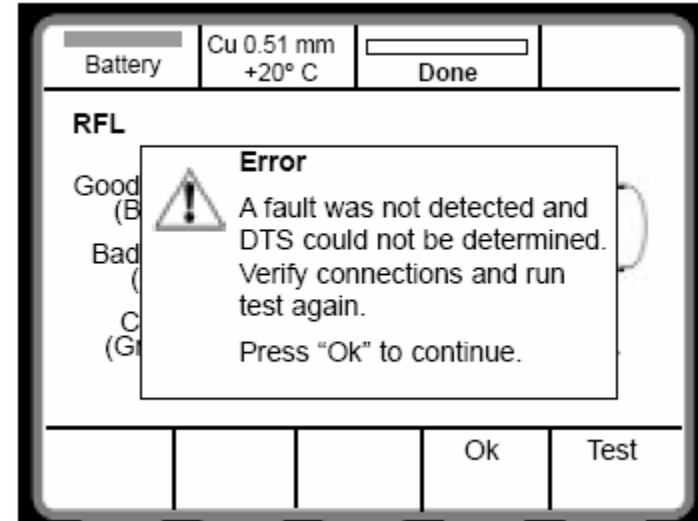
Battery | Cu 0.51 mm +20° C | Done

RFL

Good (B

Bad (

C (Gr

Error

A fault was not detected and DTS could not be determined. Verify connections and run test again.

Press “Ok” to continue.

Ok

Test